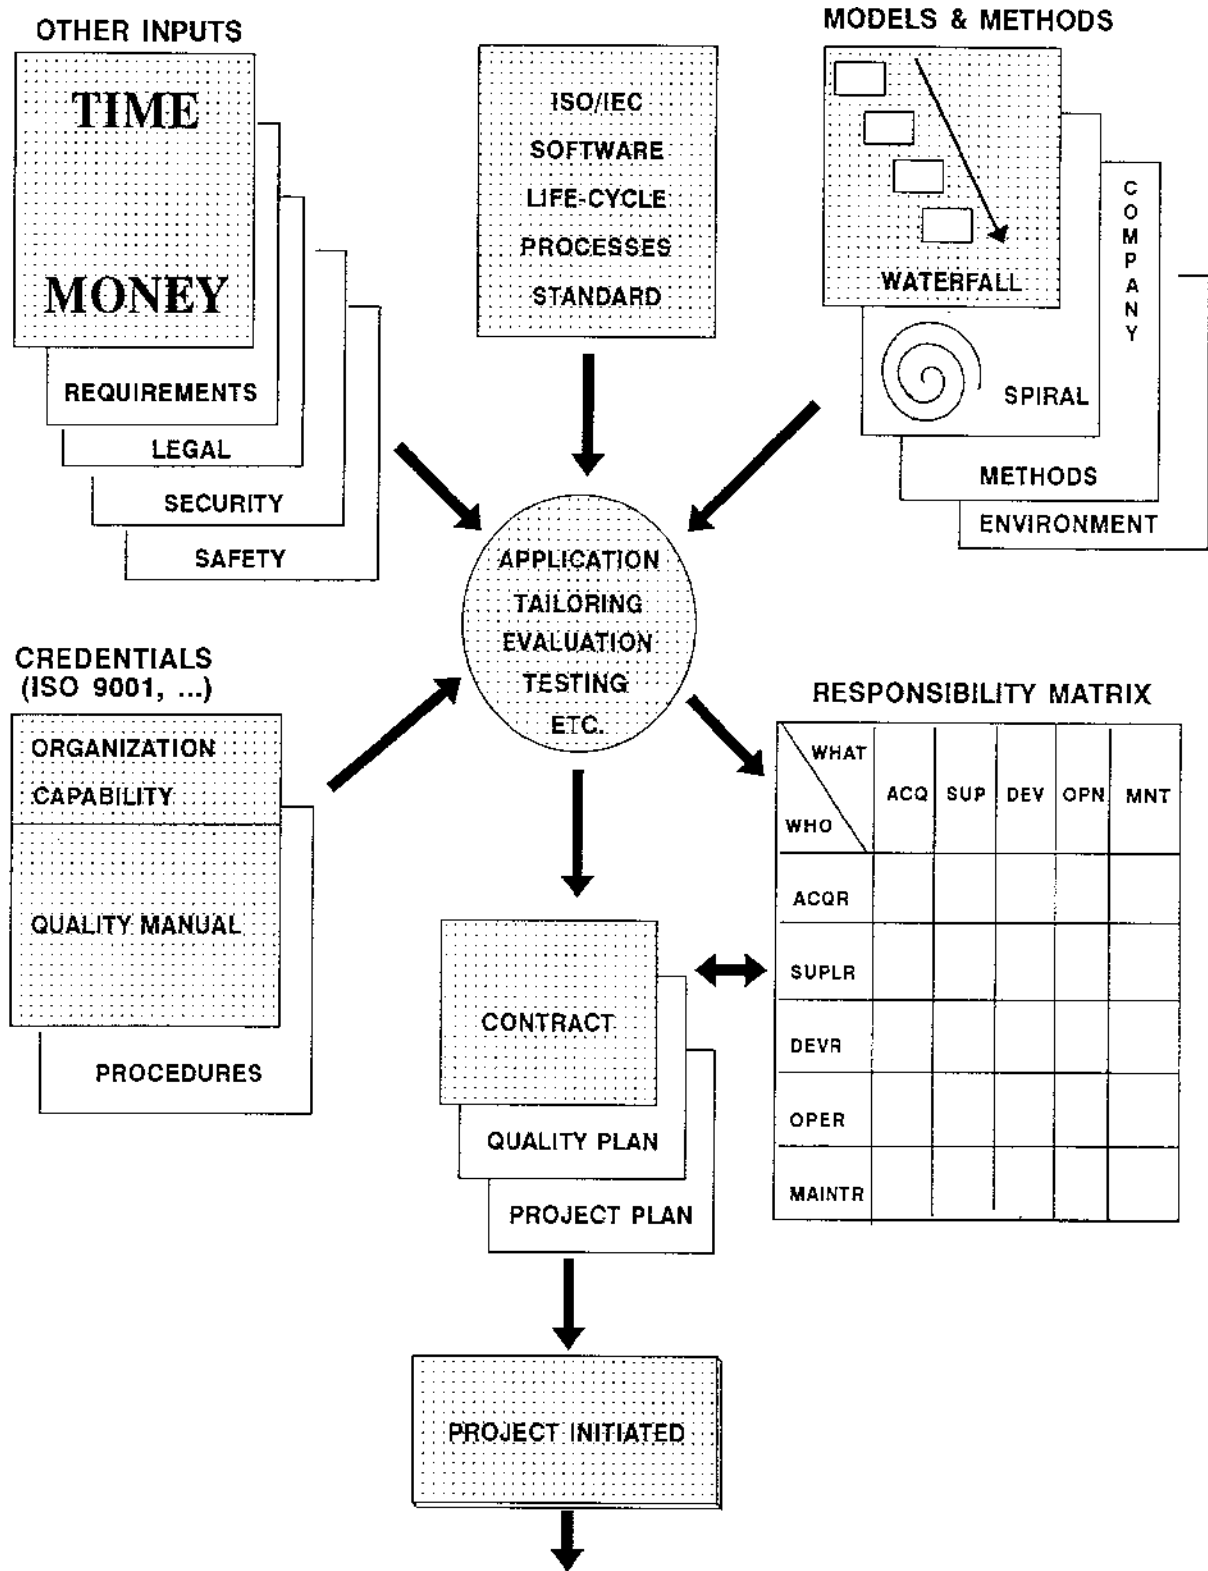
OTHER INPUTS

TIME

MONEY

REQUIREMENTS

LEGAL

SECURITY

SAFETY

ISO/IEC SOFTWARE LIFE-CYCLE PROCESSES STANDARD

MODELS & METHODS

WATERFALL

SPIRAL

COMPANY

METHODS

ENVIRONMENT

APPLICATION
TAILORING
EVALUATION
TESTING
ETC.

CREDENTIALS (ISO 9001, ...)

ORGANIZATION CAPABILITY

QUALITY MANUAL

PROCEDURES

RESPONSIBILITY MATRIX

| WHAT / WHO | ACQ | SUP | DEV | OPN | MNT |
|---|---|---|---|---|---|
| ACQR | | | | | |
| SUPLR | | | | | |
| DEVR | | | | | |
| OPER | | | | | |
| MAINTR | | | | | |

CONTRACT

QUALITY PLAN

PROJECT PLAN

PROJECT INITIATED